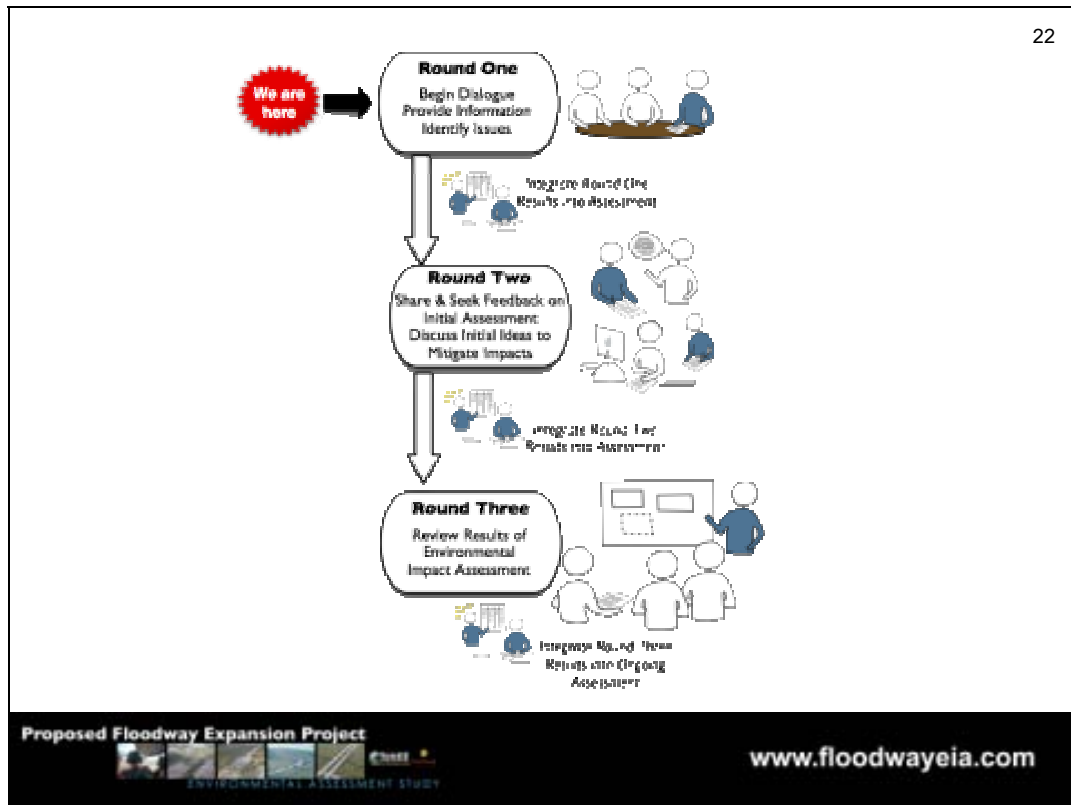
22

We are here

Round One
Begin Dialogue
Provide Information
Identify Issues

Integrate Round One Results into Assessment

Round Two
Share & Seek Feedback on Initial Assessment
Discuss Initial Ideas to Mitigate Impacts

Integrate Round Two Results into Assessment

Round Three
Review Results of Environmental Impact Assessment

Integrate Round Three Results into Ongoing Assessment

Proposed Floodway Expansion Project
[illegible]
ENVIRONMENTAL ASSESSMENT STUDY

www.floodwayeia.com